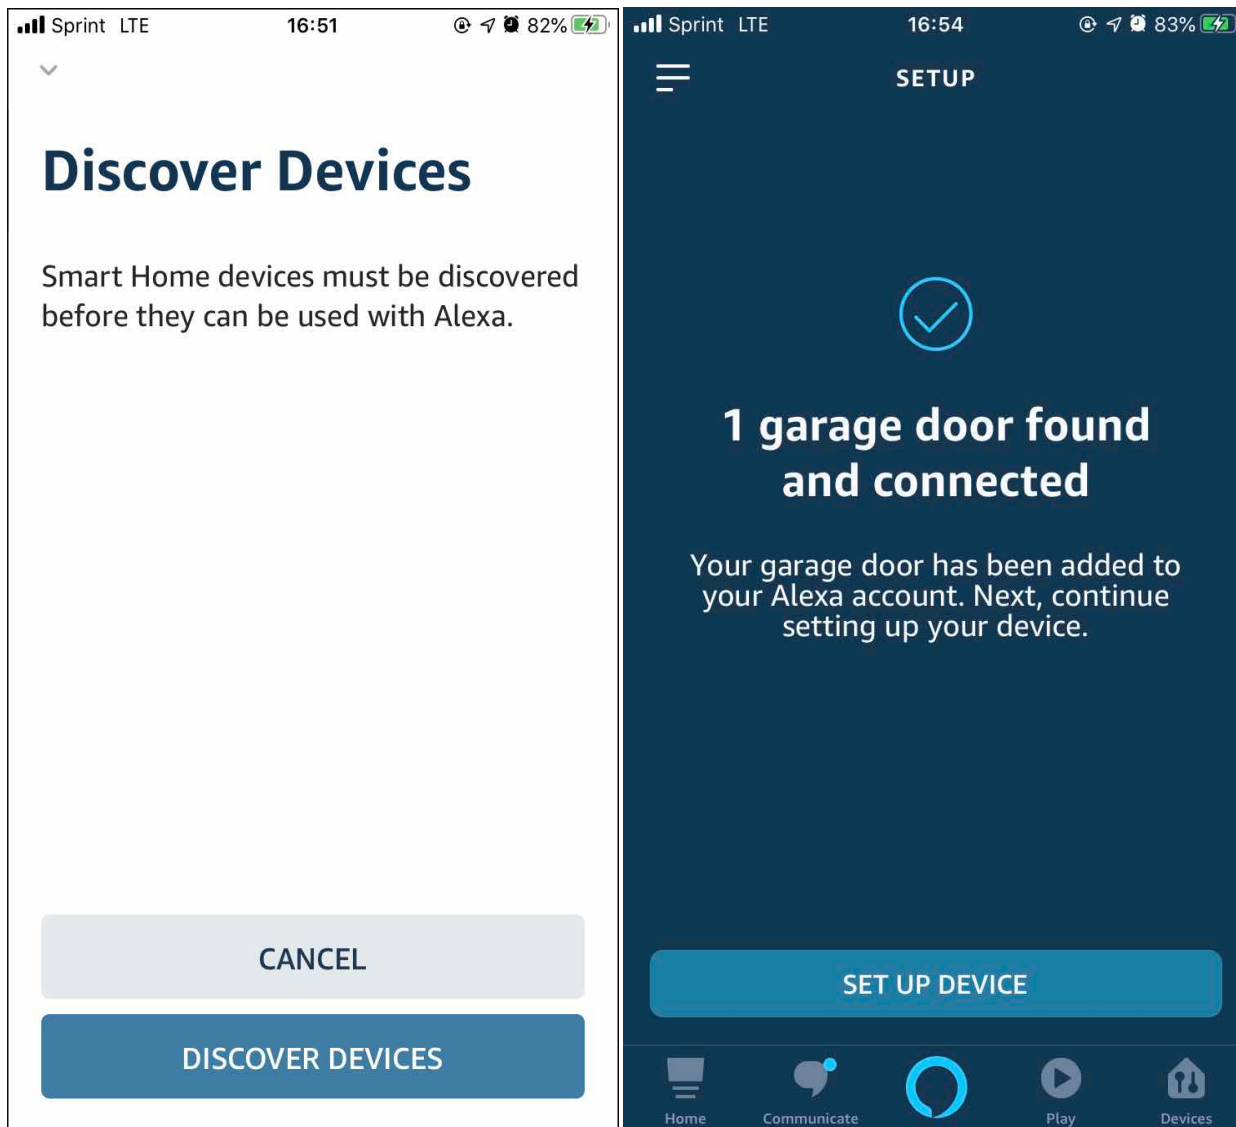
Sprint LTE 16:51 82%

Discover Devices

Smart Home devices must be discovered before they can be used with Alexa.

CANCEL

DISCOVER DEVICES

Sprint LTE 16:54 83%

SETUP

1 garage door found and connected

Your garage door has been added to your Alexa account. Next, continue setting up your device.

SET UP DEVICE

Home Communicate Play Devices